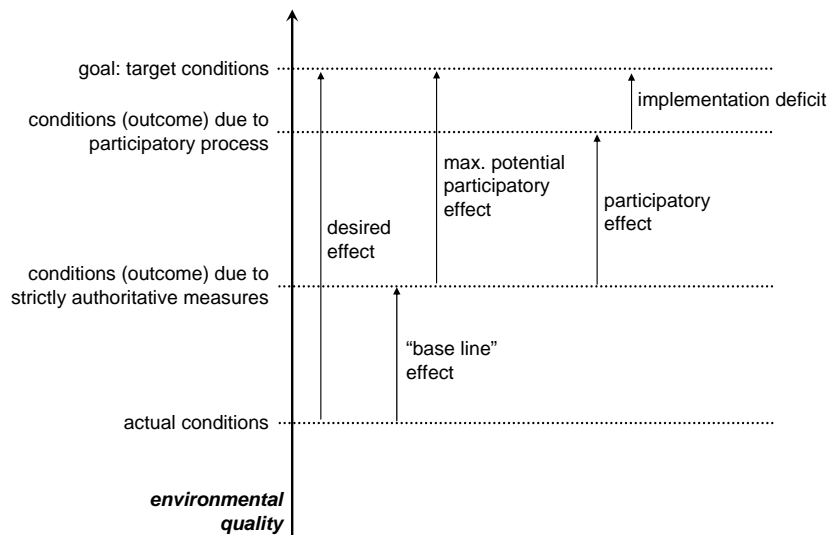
goal: target conditions

conditions (outcome) due to participatory process

conditions (outcome) due to strictly authoritative measures

actual conditions

environmental quality

desired effect

max. potential participatory effect

participatory effect

implementation deficit

“base line” effect